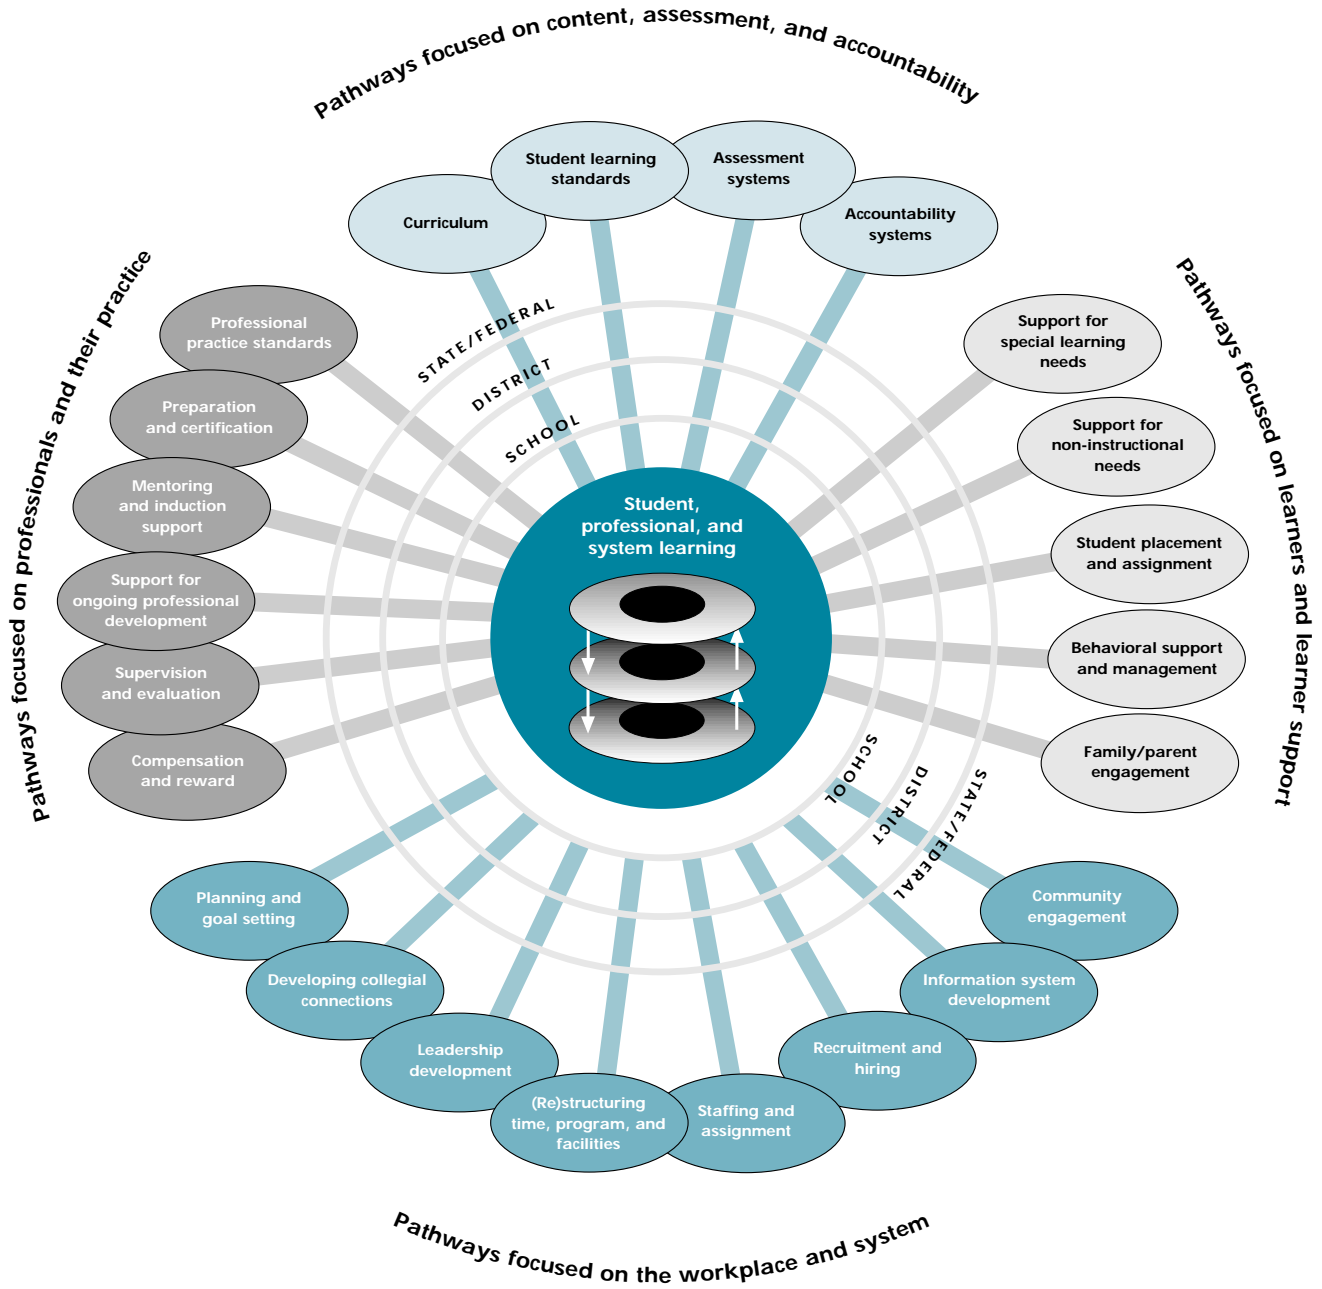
Pathways focused on content, assessment, and accountability

Curriculum

Student learning standards

Assessment systems

Accountability systems

Pathways focused on professionals and their practice

Professional practice standards

Preparation and certification

Mentoring and induction support

Support for ongoing professional development

Supervision and evaluation

Compensation and reward

STATE/FEDERAL

DISTRICT

SCHOOL

Student, professional, and system learning

Pathways focused on learners and learner support

Support for special learning needs

Support for non-instructional needs

Student placement and assignment

Behavioral support and management

Family/parent engagement

SCHOOL

DISTRICT

STATE/FEDERAL

Planning and goal setting

Developing collegial connections

Leadership development

(Re)structuring time, program, and facilities

Staffing and assignment

Recruitment and hiring

Information system development

Community engagement

Pathways focused on the workplace and system